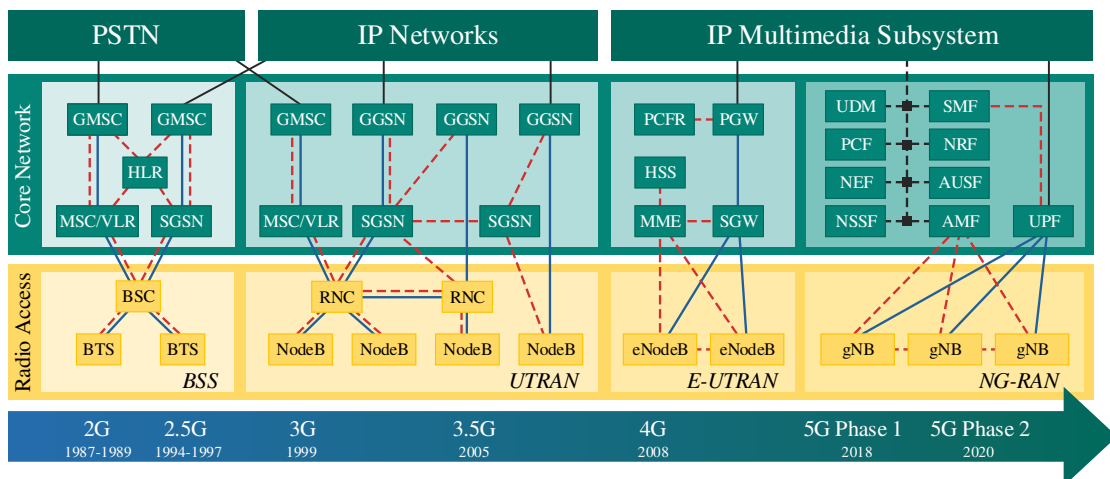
PSTN

IP Networks

IP Multimedia Subsystem

Core Network

GMSC GMSC

HLR

MSC/VLR SGSN

GMSC GGSN GGSN GGSN

MSC/VLR SGSN SGSN

PCFR PGW

HSS

MME SGW

UDM SMF

PCF NRF

NEF AUSF

NSSF AMF UPF

Radio Access

BSC

BTS BTS

BSS

RNC RNC

NodeB NodeB NodeB NodeB

UTRAN

eNodeB eNodeB

E-UTRAN

gNB gNB gNB

NG-RAN

2G 1987-1989

2.5G 1994-1997

3G 1999

3.5G 2005

4G 2008

5G Phase 1 2018

5G Phase 2 2020